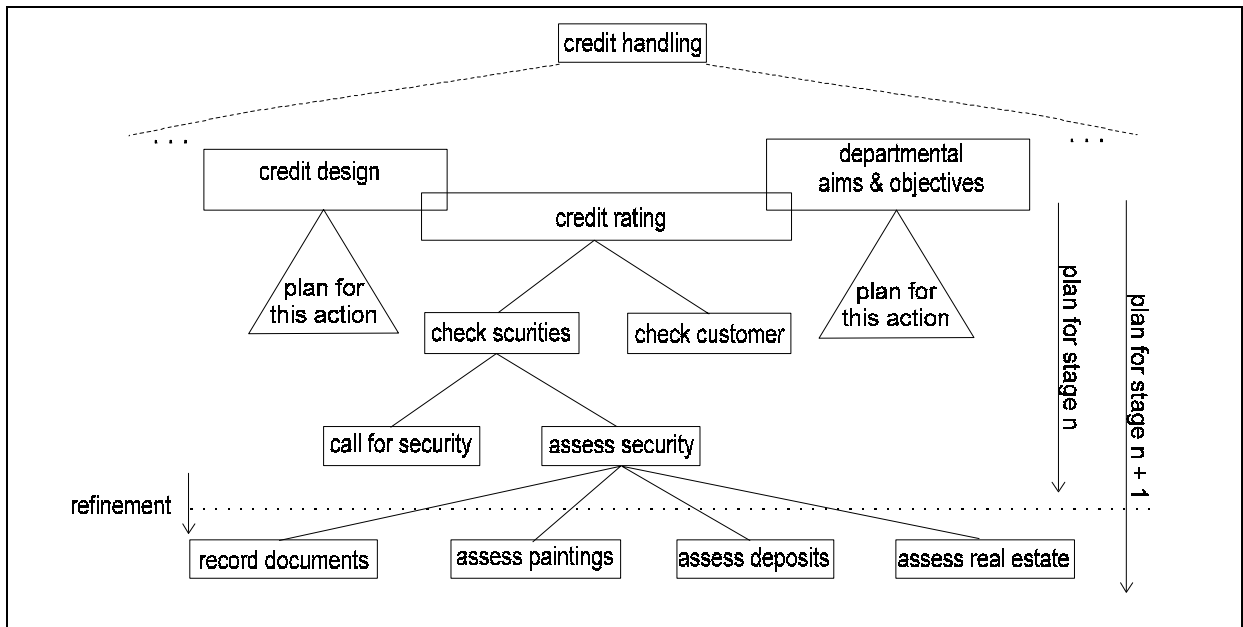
credit handling

...

...

credit design

departmental aims & objectives

credit rating

plan for this action

plan for this action

check scurities

check customer

call for security

assess security

plan for stage n

plan for stage n + 1

refinement

record documents

assess paintings

assess deposits

assess real estate